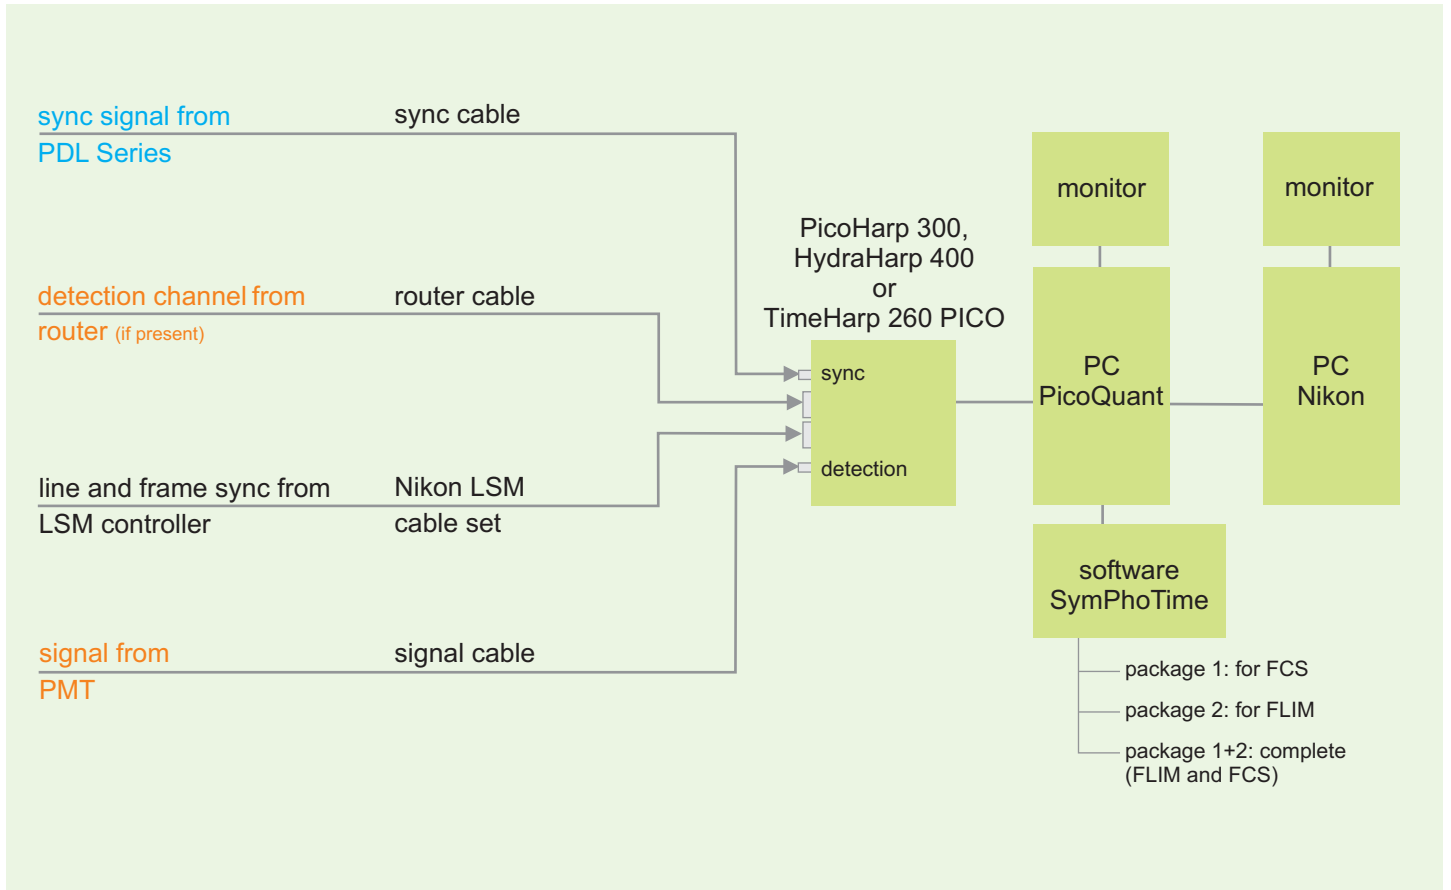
sync signal from
PDL Series

sync cable

detection channel from
router (if present)

router cable

line and frame sync from
LSM controller

Nikon LSM
cable set

signal from
PMT

signal cable

PicoHarp 300,
HydraHarp 400
or
TimeHarp 260 PICO

sync

detection

monitor

monitor

PC
PicoQuant

PC
Nikon

software
SymPhoTime

package 1: for FCS

package 2: for FLIM

package 1+2: complete
(FLIM and FCS)